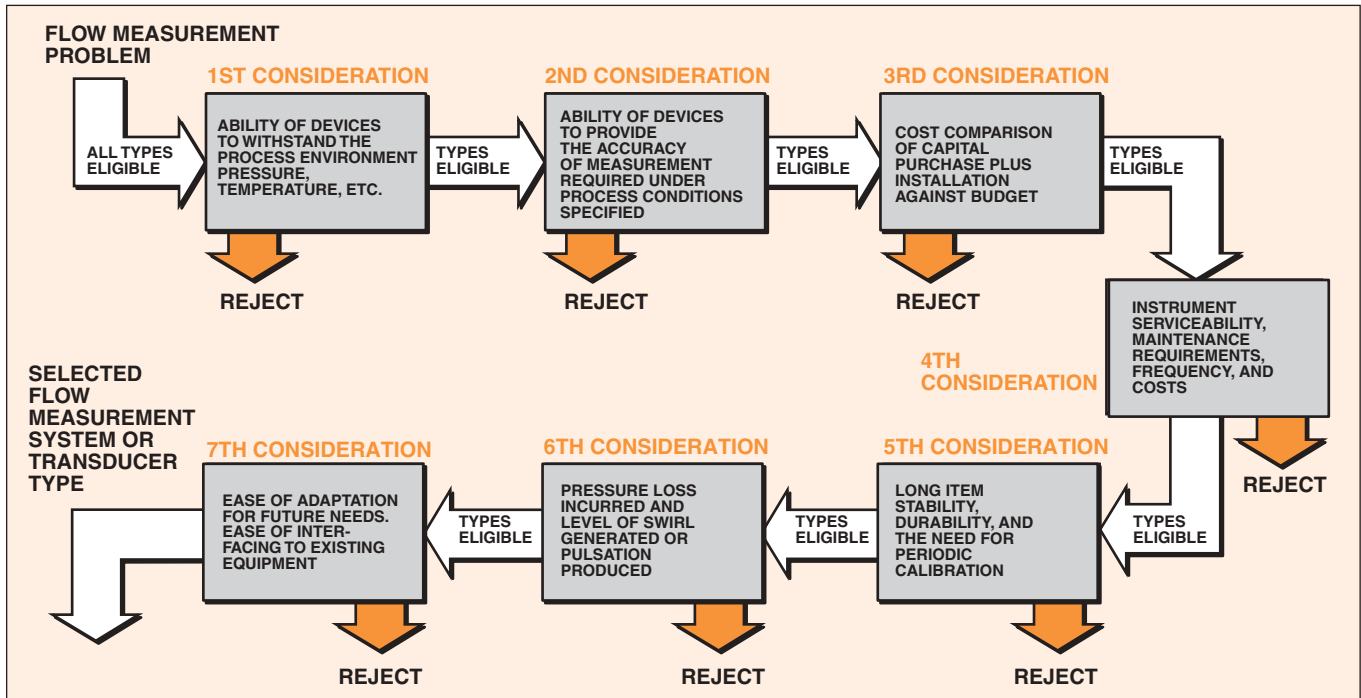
FLOW MEASUREMENT PROBLEM

ALL TYPES ELIGIBLE

1ST CONSIDERATION

ABILITY OF DEVICES TO WITHSTAND THE PROCESS ENVIRONMENT PRESSURE, TEMPERATURE, ETC.

REJECT

TYPES ELIGIBLE

2ND CONSIDERATION

ABILITY OF DEVICES TO PROVIDE THE ACCURACY OF MEASUREMENT REQUIRED UNDER PROCESS CONDITIONS SPECIFIED

REJECT

TYPES ELIGIBLE

3RD CONSIDERATION

COST COMPARISON OF CAPITAL PURCHASE PLUS INSTALLATION AGAINST BUDGET

REJECT

TYPES ELIGIBLE

4TH CONSIDERATION

INSTRUMENT SERVICEABILITY, MAINTENANCE REQUIREMENTS, FREQUENCY, AND COSTS

REJECT

TYPES ELIGIBLE

5TH CONSIDERATION

LONG ITEM STABILITY, DURABILITY, AND THE NEED FOR PERIODIC CALIBRATION

REJECT

TYPES ELIGIBLE

6TH CONSIDERATION

PRESSURE LOSS INCURRED AND LEVEL OF SWIRL GENERATED OR PULSATION PRODUCED

REJECT

TYPES ELIGIBLE

7TH CONSIDERATION

EASE OF ADAPTATION FOR FUTURE NEEDS. EASE OF INTERFACING TO EXISTING EQUIPMENT

REJECT

SELECTED FLOW MEASUREMENT SYSTEM OR TRANSDUCER TYPE